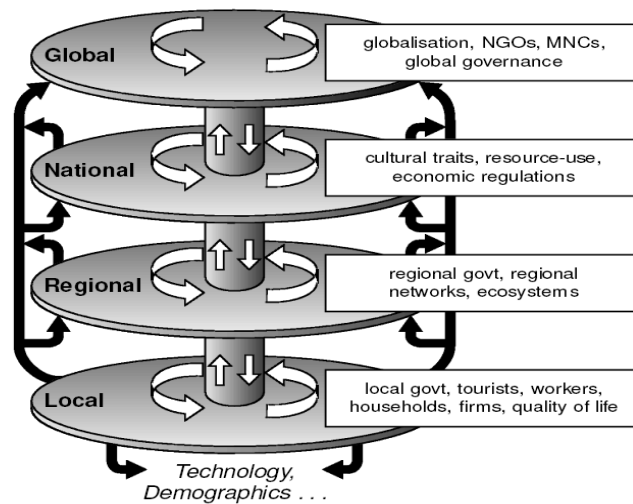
Global

globalisation, NGOs, MNCs, global governance

National

cultural traits, resource-use, economic regulations

Regional

regional govt, regional networks, ecosystems

Local

local govt, tourists, workers, households, firms, quality of life

Technology, Demographics . . .